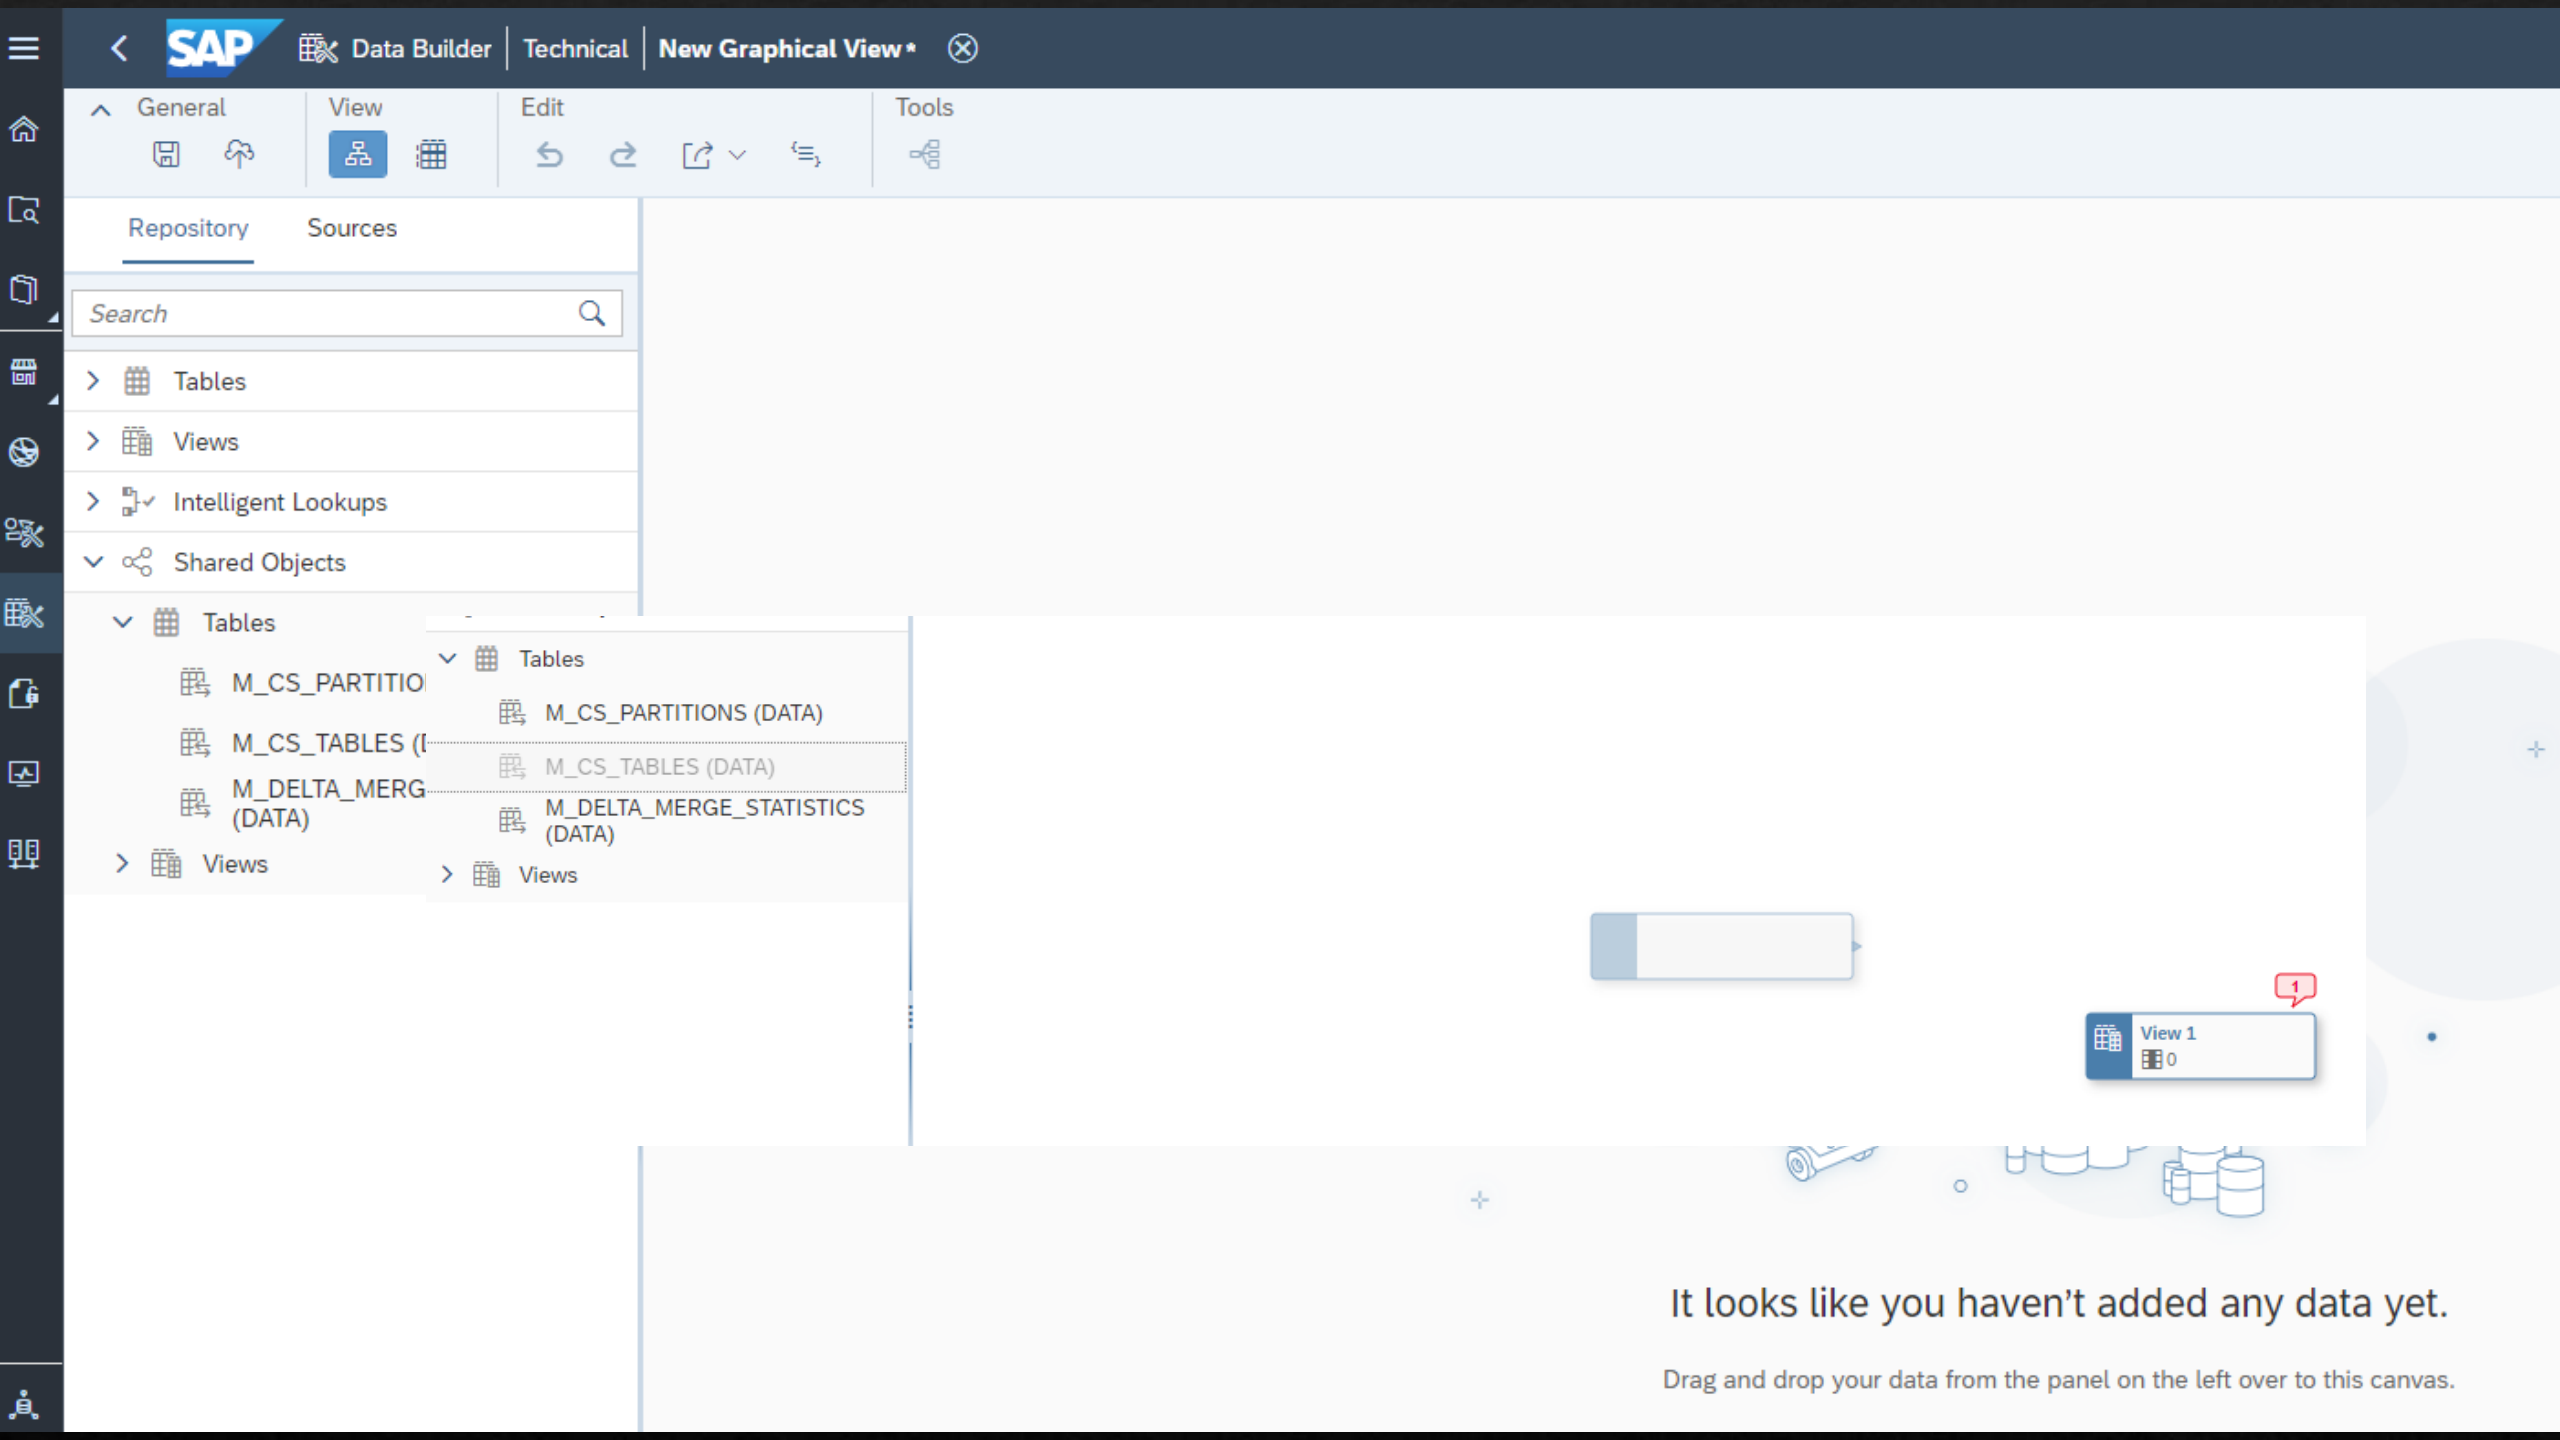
SAP Data Builder | Technical | New Graphical View *

General
View
Edit
Tools

Repository Sources

Search

Tables
Views
Intelligent Lookups
Shared Objects
Tables
M_CS_PARTITIO
M_CS_TABLES (I
M_DELTA_MERG (DATA)
Views

Tables
M_CS_PARTITIONS (DATA)
M_CS_TABLES (DATA)
M_DELTA_MERGE_STATISTICS (DATA)
Views

1
View 1
0

It looks like you haven't added any data yet.

Drag and drop your data from the panel on the left over to this canvas.